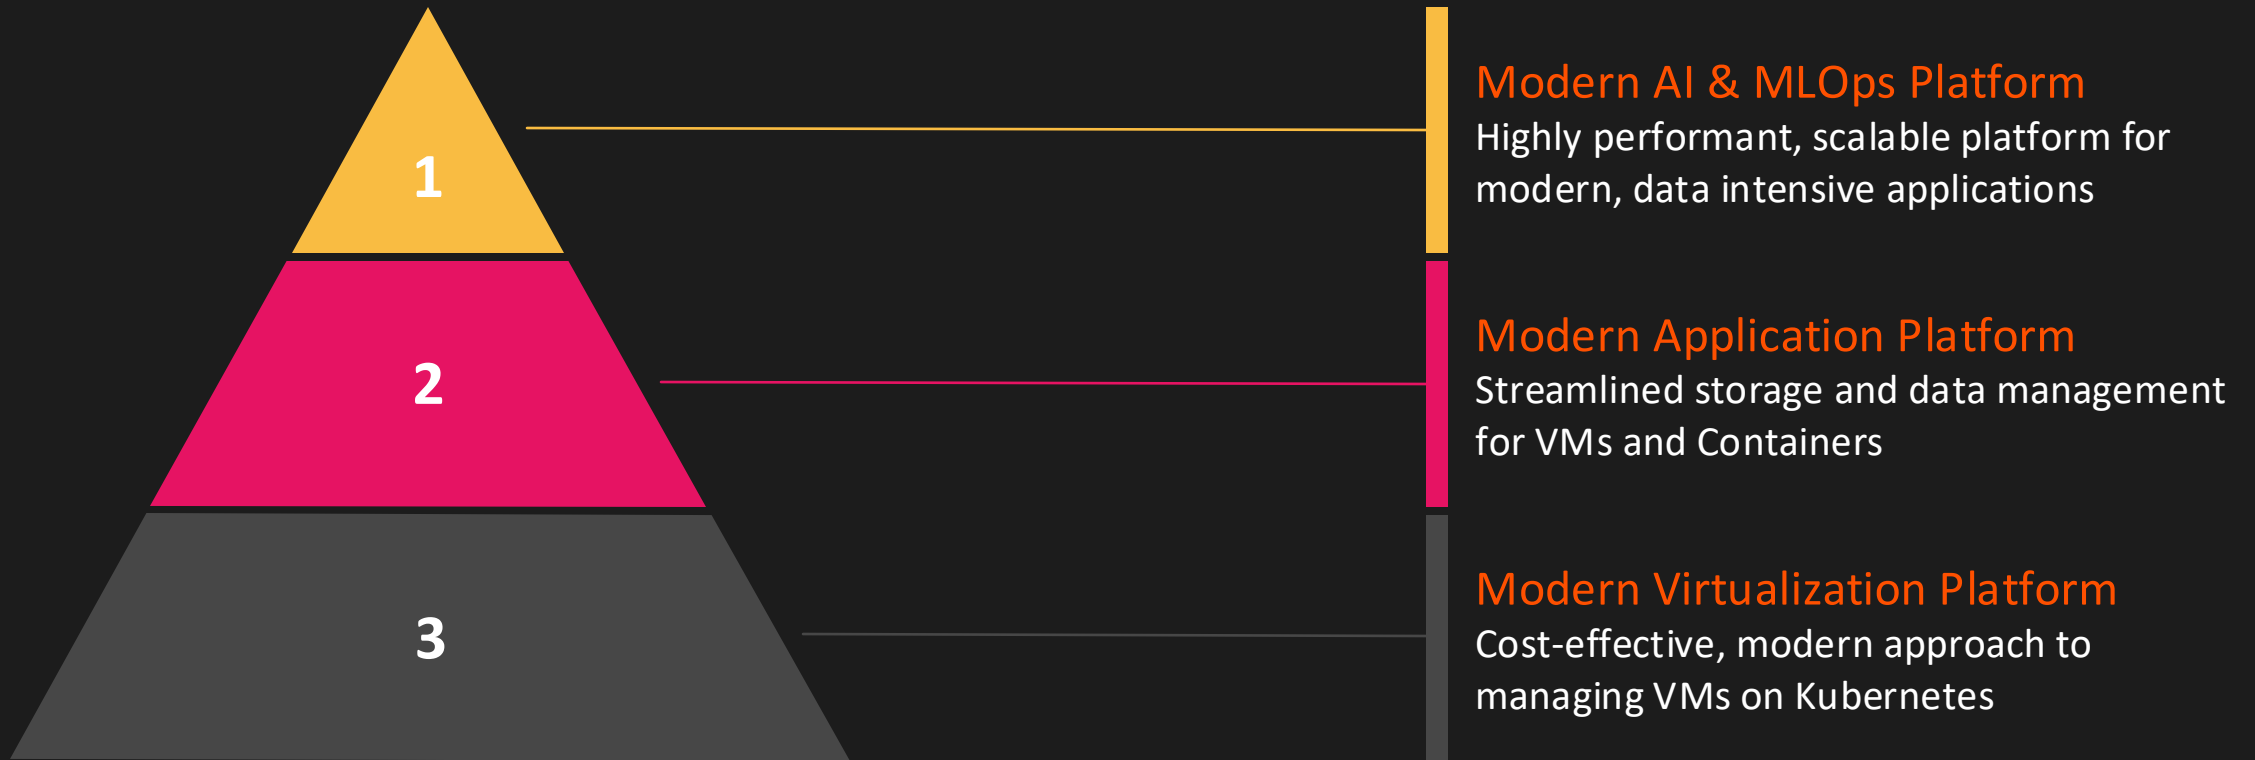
1

2

3

Modern AI & MLOps Platform
Highly performant, scalable platform for modern, data intensive applications

Modern Application Platform
Streamlined storage and data management for VMs and Containers

Modern Virtualization Platform
Cost-effective, modern approach to managing VMs on Kubernetes